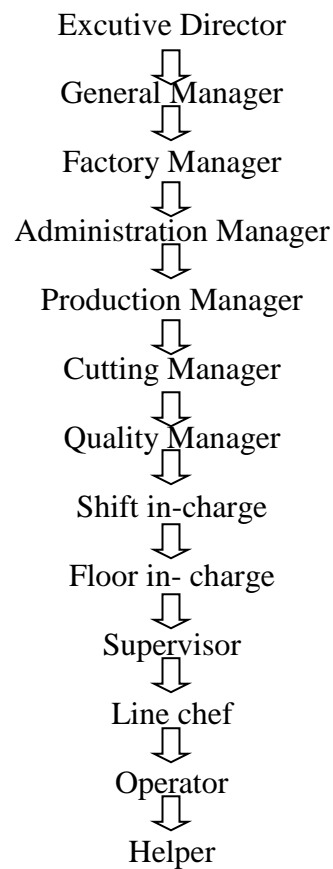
Excutive Director

General Manager

Factory Manager

Administration Manager

Production Manager

Cutting Manager

Quality Manager

Shift in-charge

Floor in- charge

Supervisor

Line chef

Operator

Helper